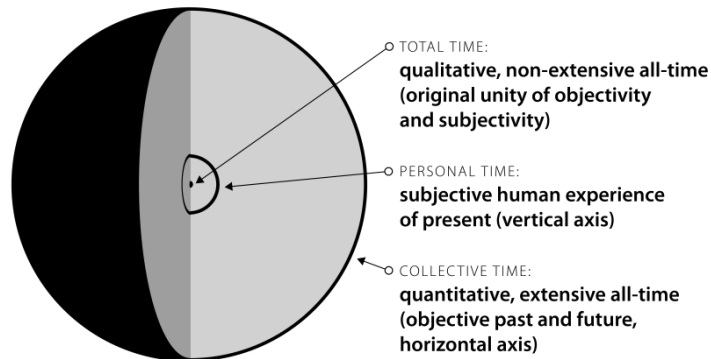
TOTAL TIME:
qualitative, non-extensive all-time (original unity of objectivity and subjectivity)

PERSONAL TIME:
subjective human experience of present (vertical axis)

COLLECTIVE TIME:
quantitative, extensive all-time (objective past and future, horizontal axis)